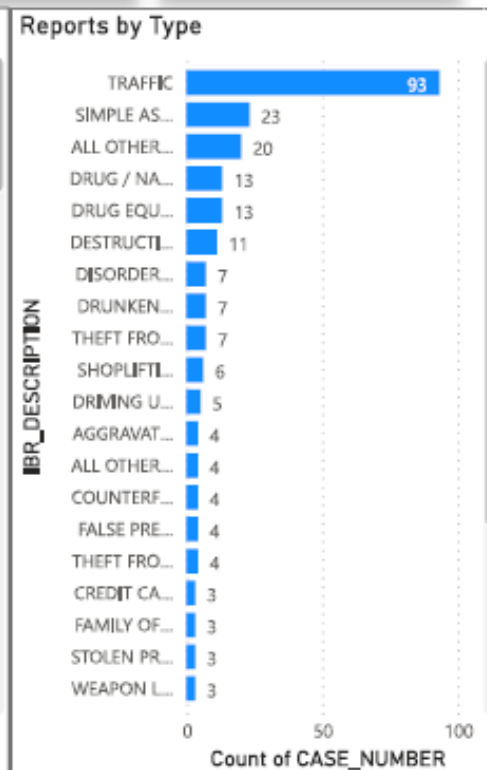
Reports by Type

IBR_DESCRIPTION

| IBR_DESCRIPTION | Count of CASE_NUMBER |
|---|---|
| TRAFFIC | 93 |
| SIMPLE AS... | 23 |
| ALL OTHER... | 20 |
| DRUG / NA... | 13 |
| DRUG EQU... | 13 |
| DESTRUCTI... | 11 |
| DISORDER... | 7 |
| DRUNKEN... | 7 |
| THEFT FRO... | 7 |
| SHOPLIFTI... | 6 |
| DRIVING U... | 5 |
| AGGRAVAT... | 4 |
| ALL OTHER... | 4 |
| COUNTERF... | 4 |
| FALSE PRE... | 4 |
| THEFT FRO... | 4 |
| CREDIT CA... | 3 |
| FAMILY OF... | 3 |
| STOLEN PR... | 3 |
| WEAPON L... | 3 |

0
50
100
Count of CASE_NUMBER